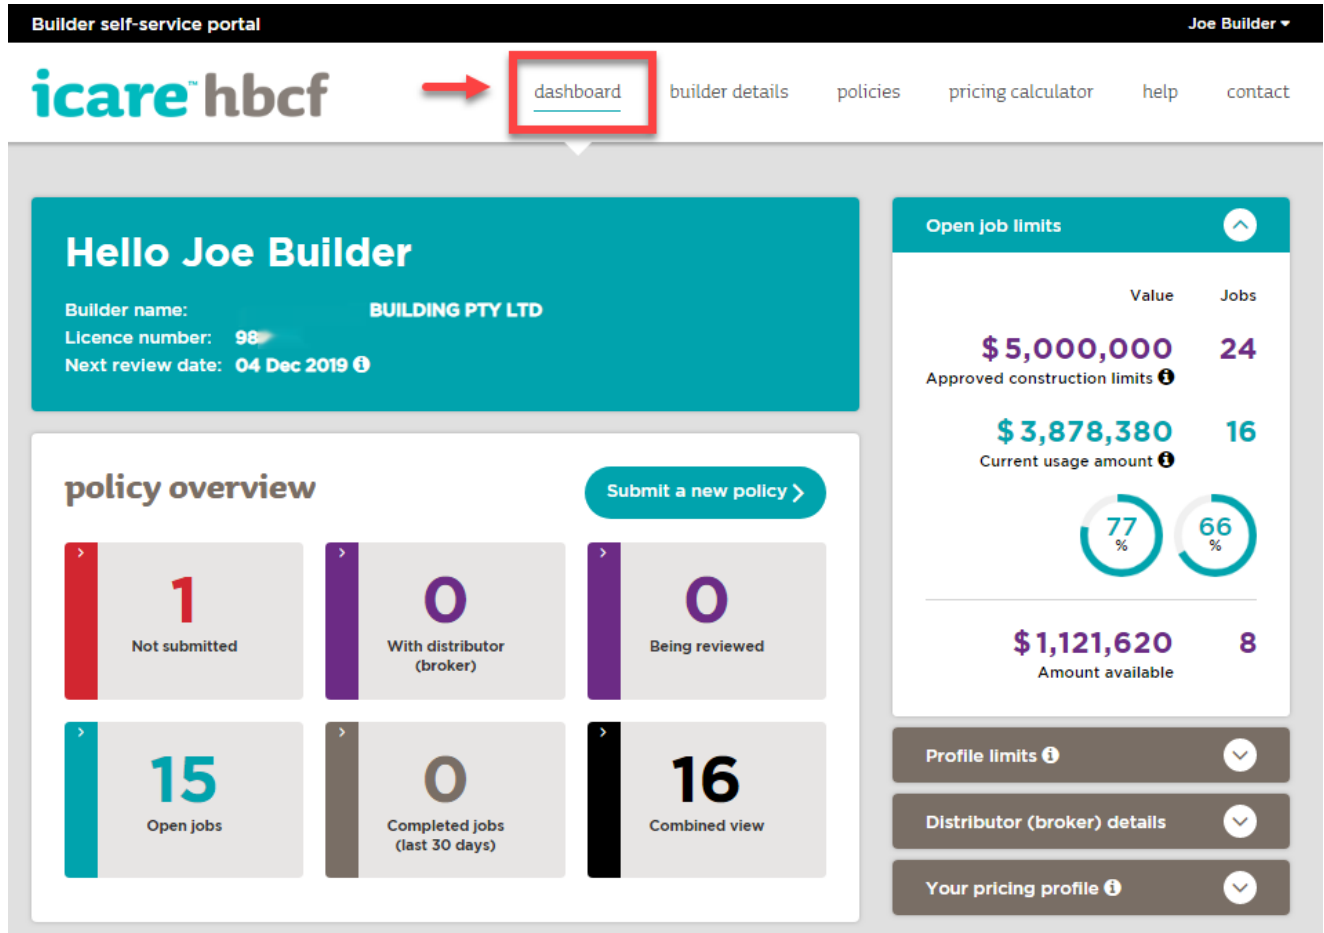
Builder self-service portal

Joe Builder

icare hbcf

dashboard builder details policies pricing calculator help contact

Hello Joe Builder

Builder name: BUILDING PTY LTD
Licence number: 98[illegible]
Next review date: 04 Dec 2019

policy overview

Submit a new policy

1
Not submitted

0
With distributor (broker)

0
Being reviewed

15
Open jobs

0
Completed jobs (last 30 days)

16
Combined view

Open job limits

Value Jobs

$ 5,000,000 24
Approved construction limits

$ 3,878,380 16
Current usage amount

77 %

66 %

$ 1,121,620 8
Amount available

Profile limits

Distributor (broker) details

Your pricing profile